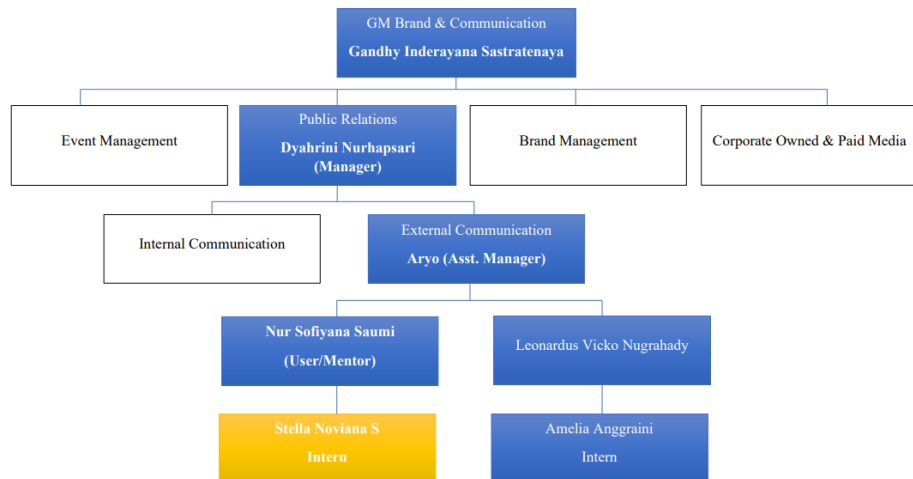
GM Brand & Communication
Gandhy Inderayana Sastratenaya

Event Management

Public Relations
Dyahrini Nurhapsari (Manager)

Brand Management

Corporate Owned & Paid Media

Internal Communication

External Communication
Aryo (Asst. Manager)

Nur Sofiyana Saumi
(User/Mentor)

Leonardus Vicko Nugrahady

Stella Noviana S
Intern

Amelia Anggraini
Intern